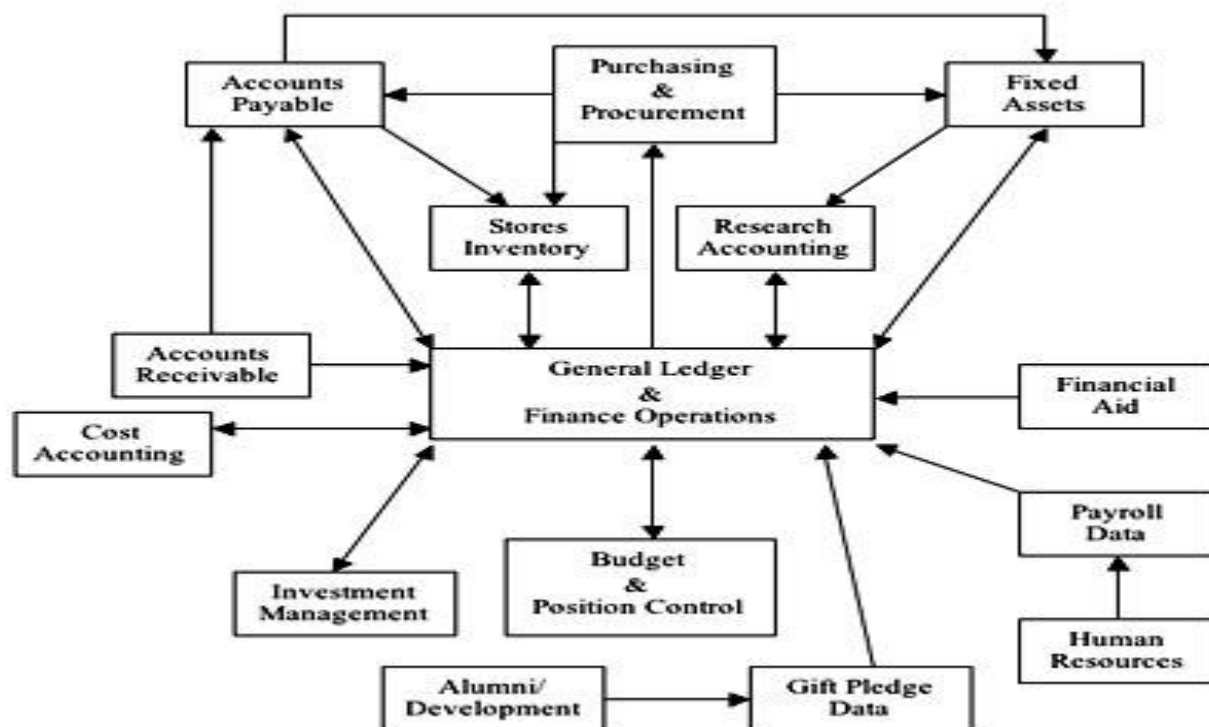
Accounts Payable

Purchasing & Procurement

Fixed Assets

Stores Inventory

Research Accounting

Accounts Receivable

General Ledger & Finance Operations

Financial Aid

Cost Accounting

Payroll Data

Investment Management

Budget & Position Control

Human Resources

Alumni/ Development

Gift Pledge Data